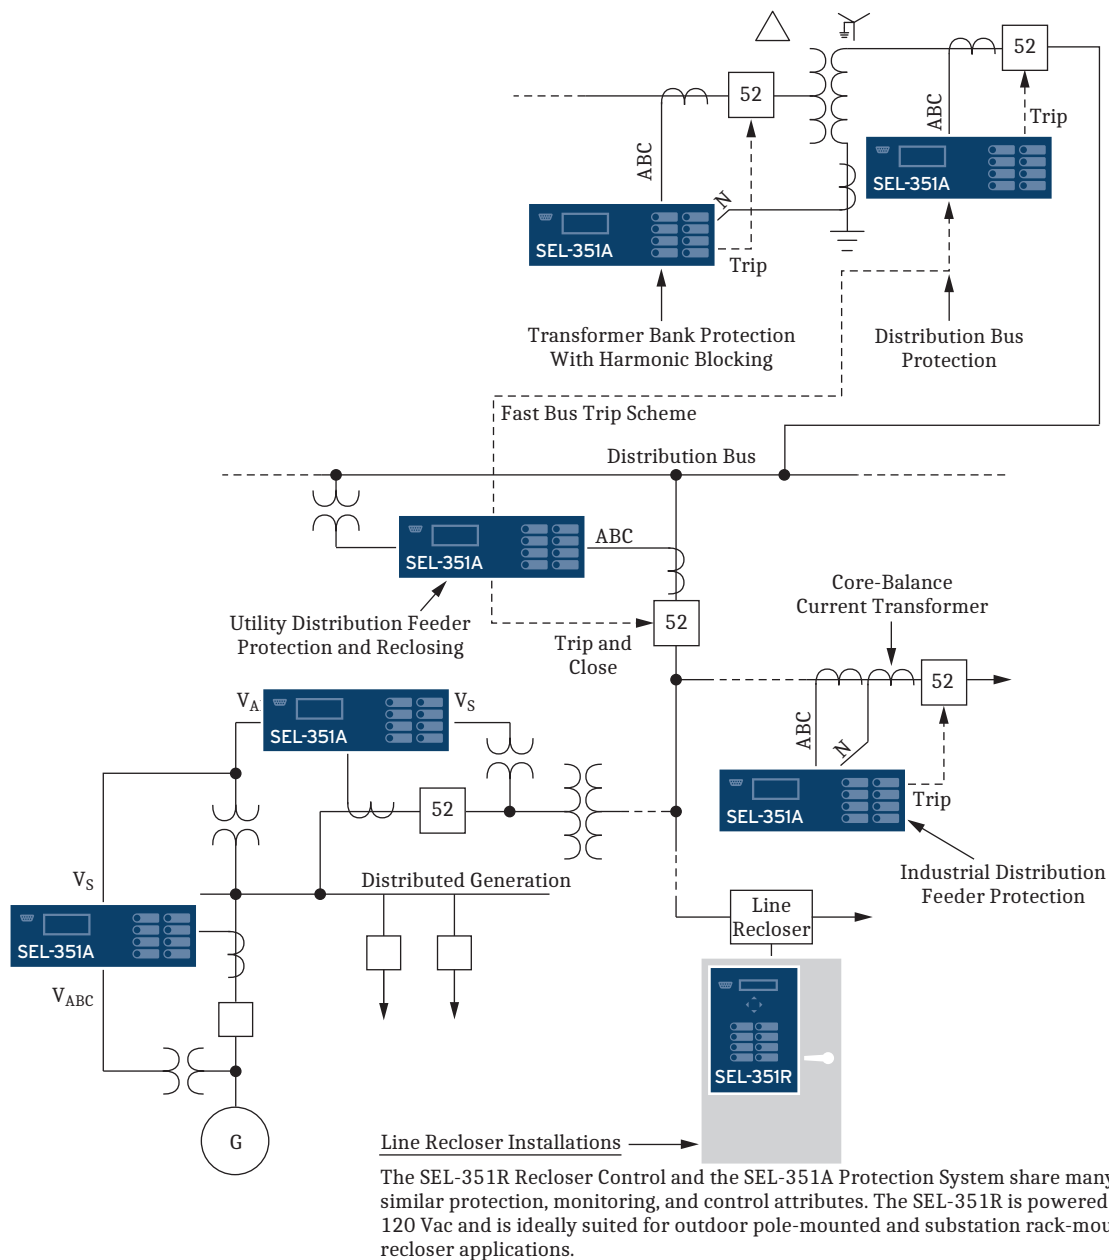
52

ABC

Trip

SEL-351A

52

ABC

N

SEL-351A

Trip

Transformer Bank Protection
With Harmonic Blocking

Distribution Bus
Protection

Fast Bus Trip Scheme

Distribution Bus

SEL-351A

ABC

Utility Distribution Feeder
Protection and Reclosing

52

Trip and
Close

Core-Balance
Current Transformer

$V_A$

SEL-351A

$V_S$

52

ABC

N

SEL-351A

Trip

52

Industrial Distribution
Feeder Protection

$V_S$

SEL-351A

$V_{ABC}$

Distributed Generation

Line
Recloser

SEL-351R

G

Line Recloser Installations

The SEL-351R Recloser Control and the SEL-351A Protection System share many similar protection, monitoring, and control attributes. The SEL-351R is powered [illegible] 120 Vac and is ideally suited for outdoor pole-mounted and substation rack-mou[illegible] recloser applications.